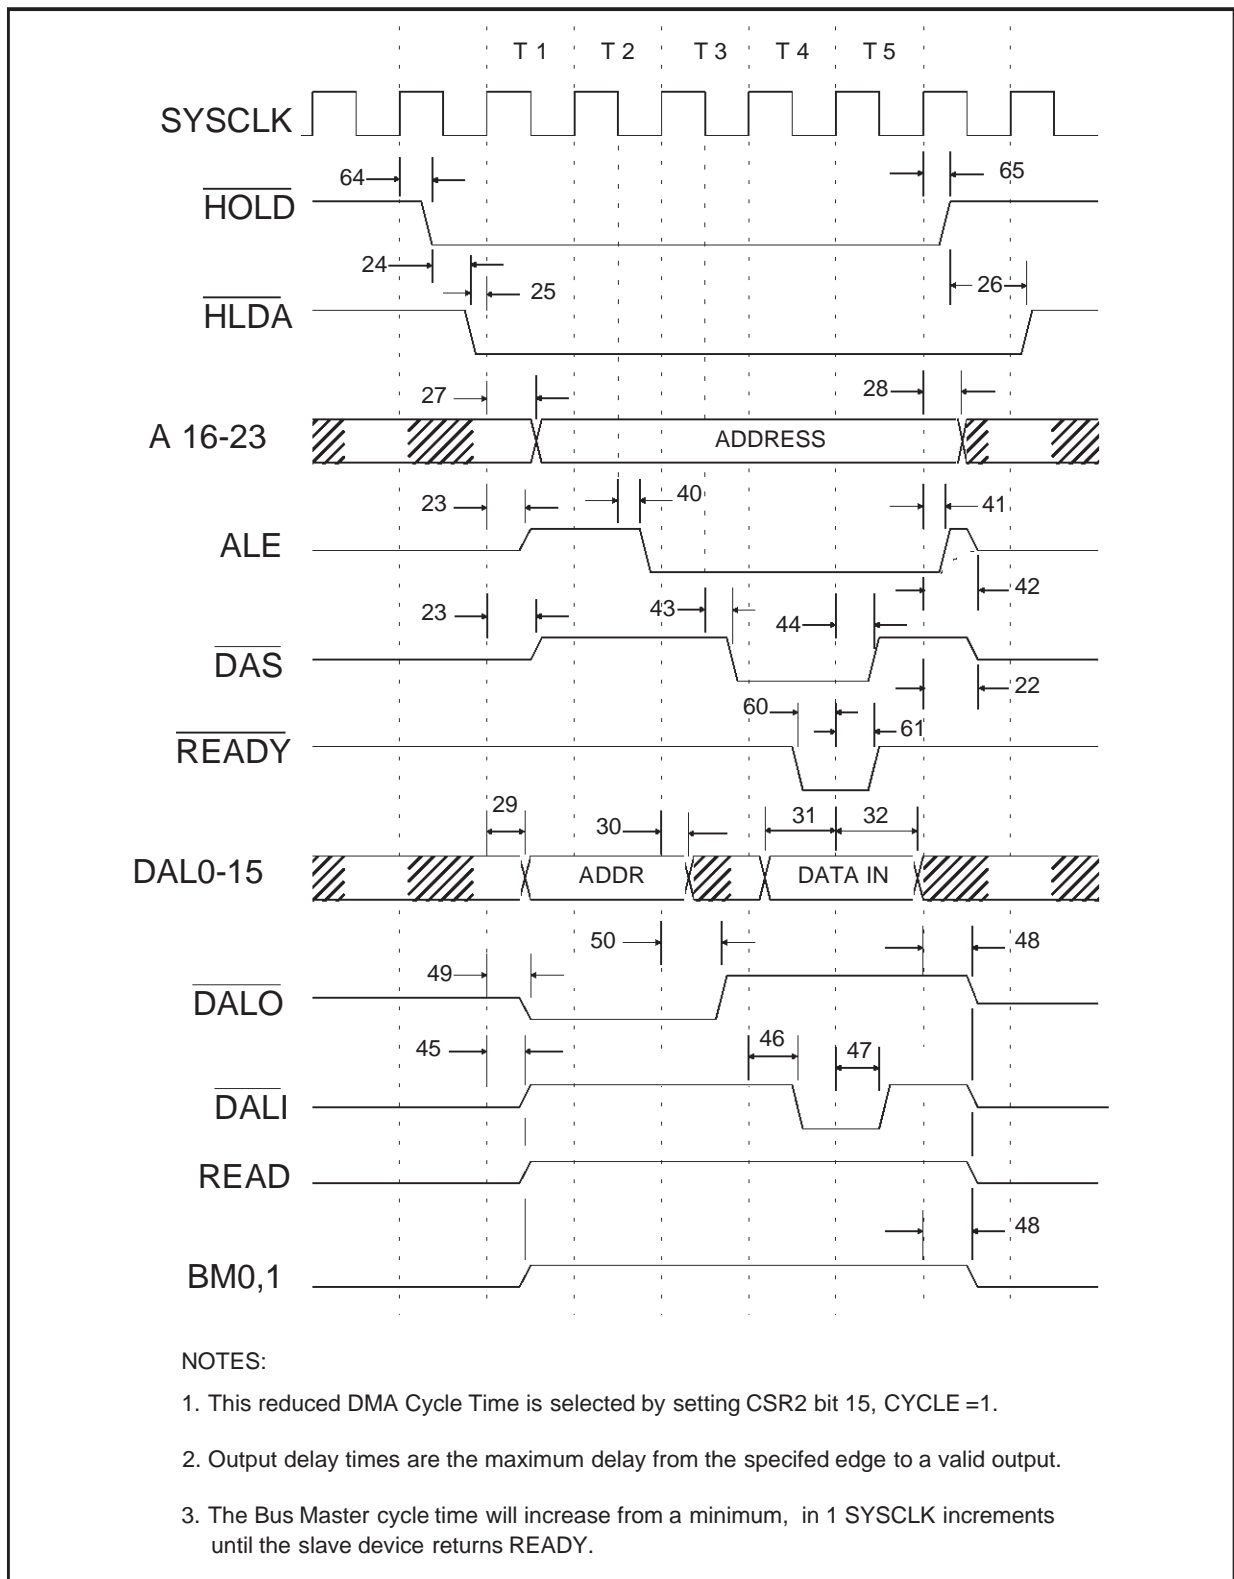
T 1 T 2 T 3 T 4 T 5

SYSCLK

64 65

$\overline{HOLD}$

24 25 26

$\overline{HLDA}$

27 28

A 16-23

ADDRESS

23 40 41

ALE

42

23 43 44

$\overline{DAS}$

22

60 61

$\overline{READY}$

29 30 31 32

DAL0-15

ADDR

DATA IN

50 48

49

$\overline{DALO}$

45 46 47

$\overline{DALI}$

READ

48

BM0,1

NOTES:

1. This reduced DMA Cycle Time is selected by setting CSR2 bit 15, CYCLE =1.

2. Output delay times are the maximum delay from the specifed edge to a valid output.

3. The Bus Master cycle time will increase from a minimum, in 1 SYSCLK increments until the slave device returns READY.